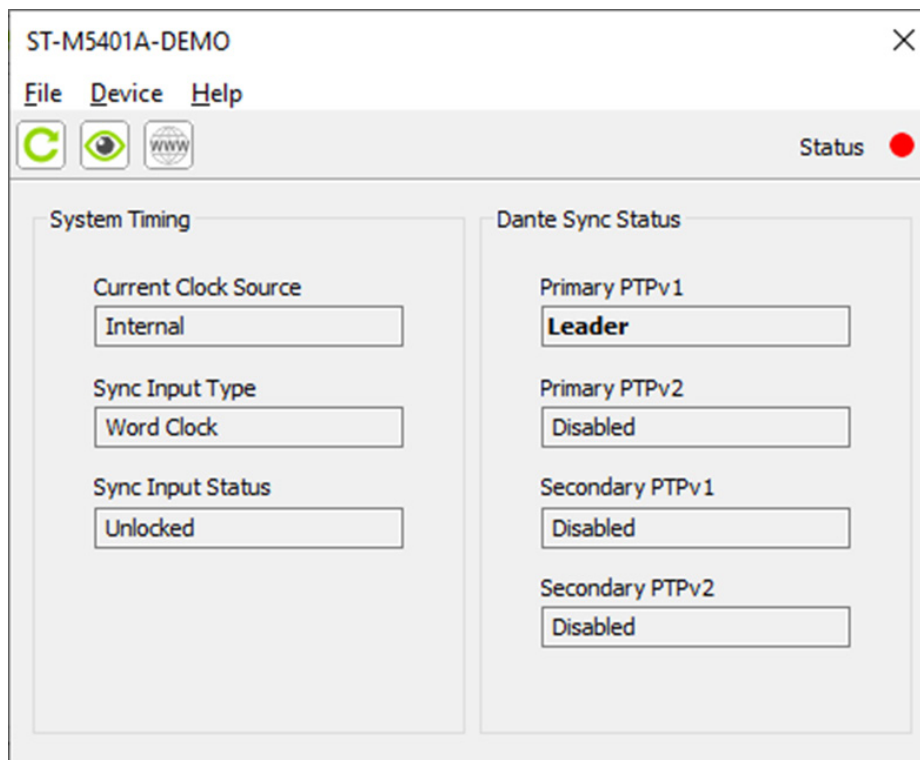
ST-M5401A-DEMO

File Device Help

www

Status

System Timing

Current Clock Source

Internal

Sync Input Type

Word Clock

Sync Input Status

Unlocked

Dante Sync Status

Primary PTPv1

**Leader**

Primary PTPv2

Disabled

Secondary PTPv1

Disabled

Secondary PTPv2

Disabled